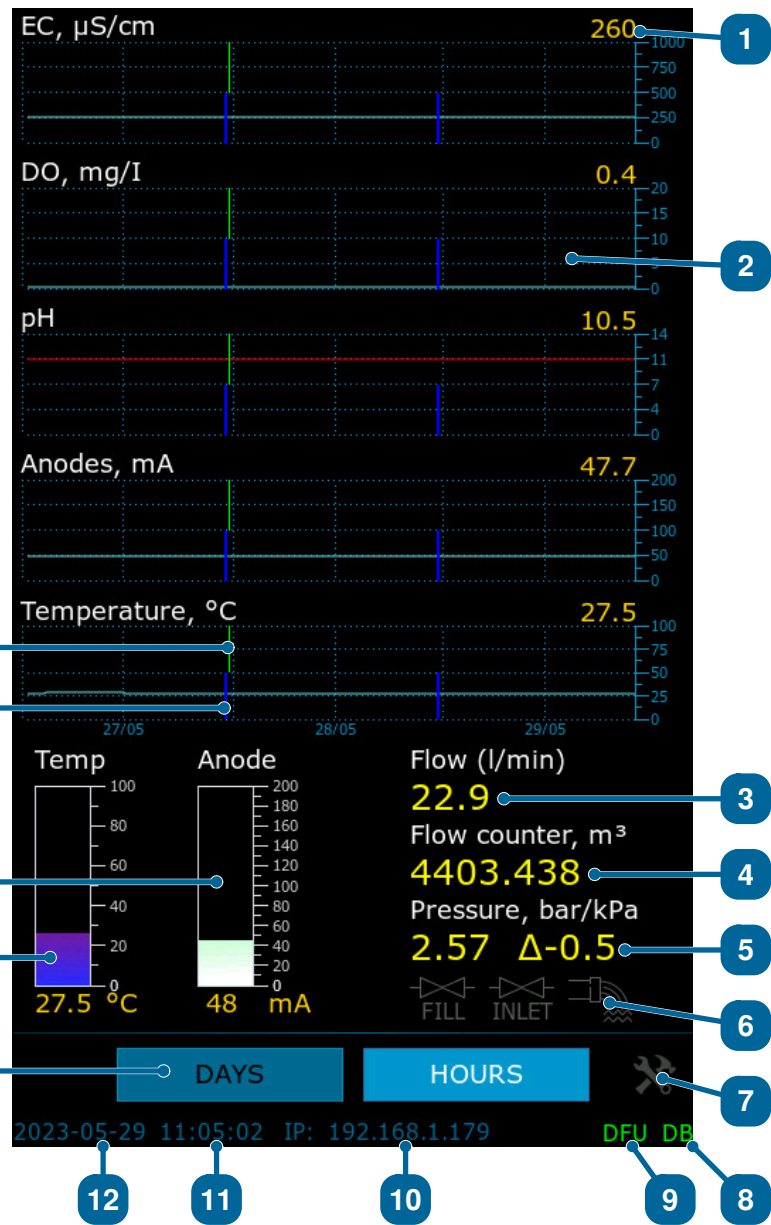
EC, µS/cm 260
1000
750
500
250
0
1

DO, mg/I 0.4
20
15
10
5
0
2

pH 10.5
14
11
7
4
0

Anodes, mA 47.7
200
150
100
50
0

Temperature, °C 27.5
100
75
50
25
0
27/05 28/05 29/05

Temp
100
80
60
40
20
0
27.5 °C

Anode
200
180
160
140
120
100
80
60
40
20
0
48 mA

Flow (l/min)
22.9
3
Flow counter, m³
4403.438
4
Pressure, bar/kPa
2.57 Δ-0.5
5
FILL INLET
6

DAYS HOURS
7

2023-05-29 11:05:02 IP: 192.168.1.179 DFU DB

12 11 10 9 8